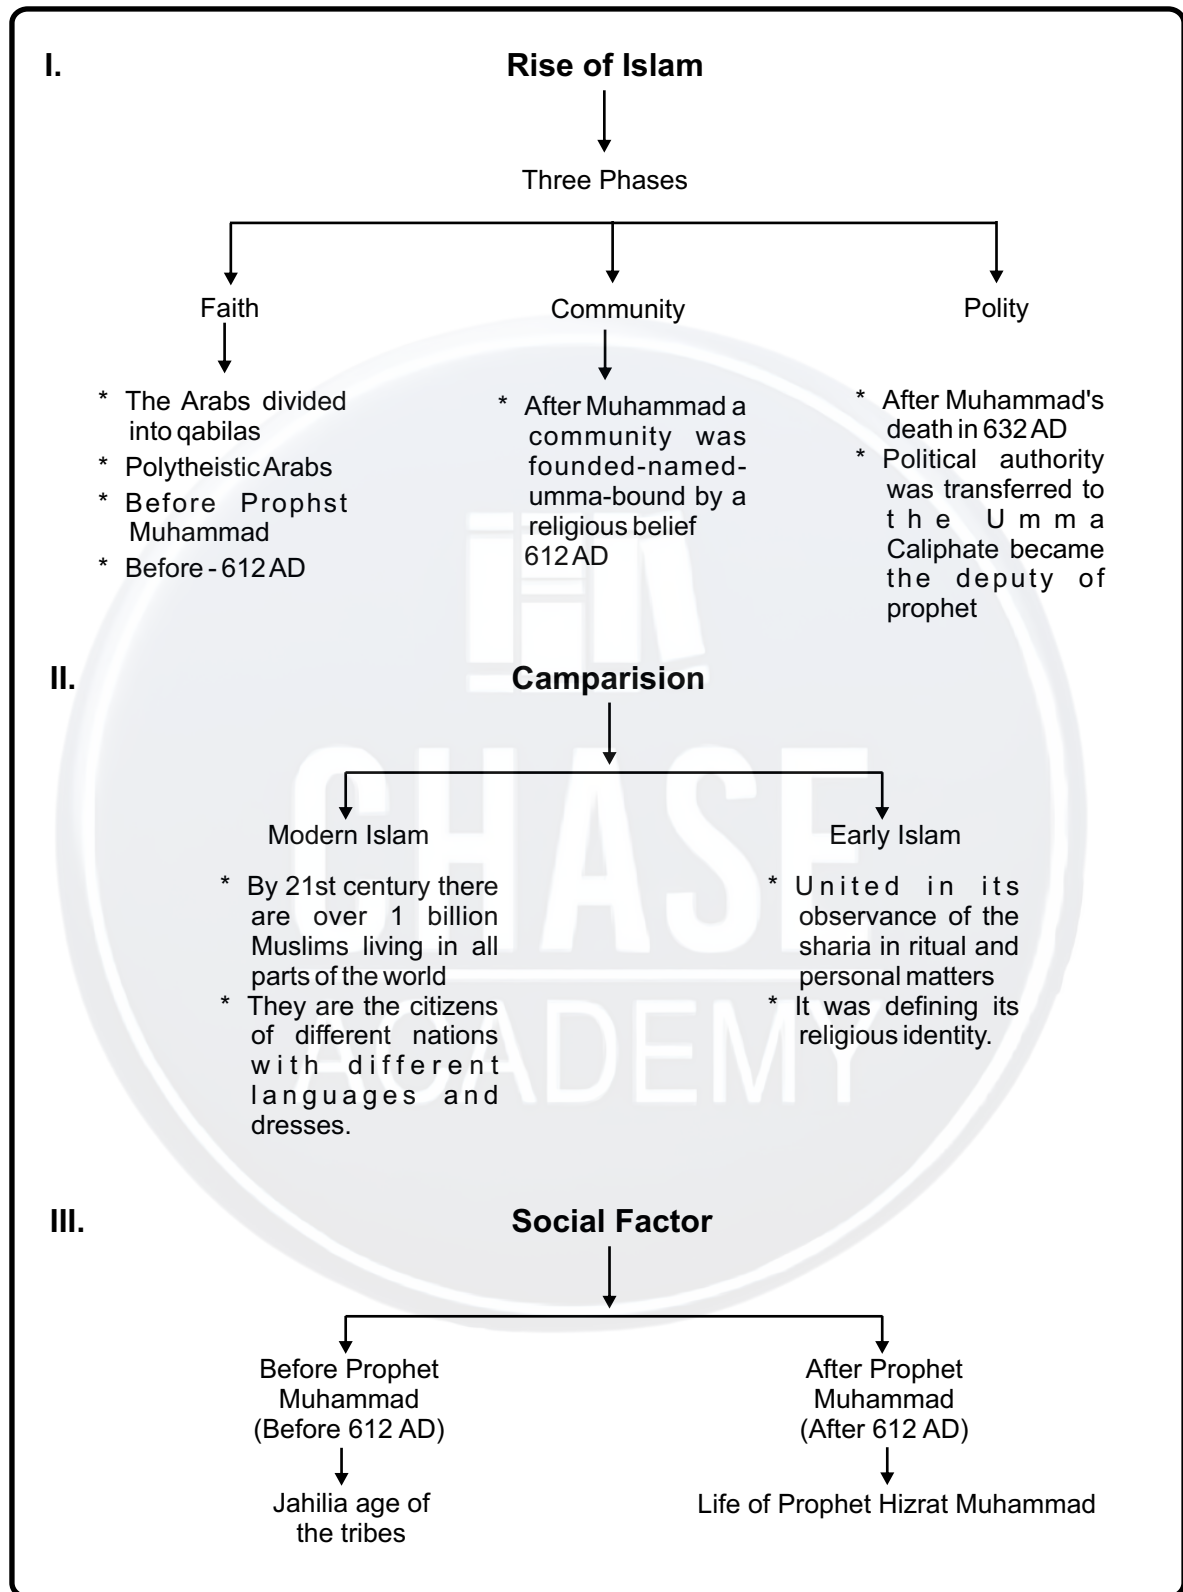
I.

Rise of Islam

Three Phases

Faith

* The Arabs divided into qabilas
* Polytheistic Arabs
* Before Prophst Muhammad
* Before - 612 AD

Community

* After Muhammad a community was founded-named-umma-bound by a religious belief 612 AD

Polity

* After Muhammad's death in 632 AD
* Political authority was transferred to the Umma Caliphate became the deputy of prophet

II.

Camparision

Modern Islam

* By 21st century there are over 1 billion Muslims living in all parts of the world
* They are the citizens of different nations with different languages and dresses.

Early Islam

* United in its observance of the sharia in ritual and personal matters
* It was defining its religious identity.

III.

Social Factor

Before Prophet Muhammad (Before 612 AD)

Jahilia age of the tribes

After Prophet Muhammad (After 612 AD)

Life of Prophet Hizrat Muhammad

CHASE ACADEMY